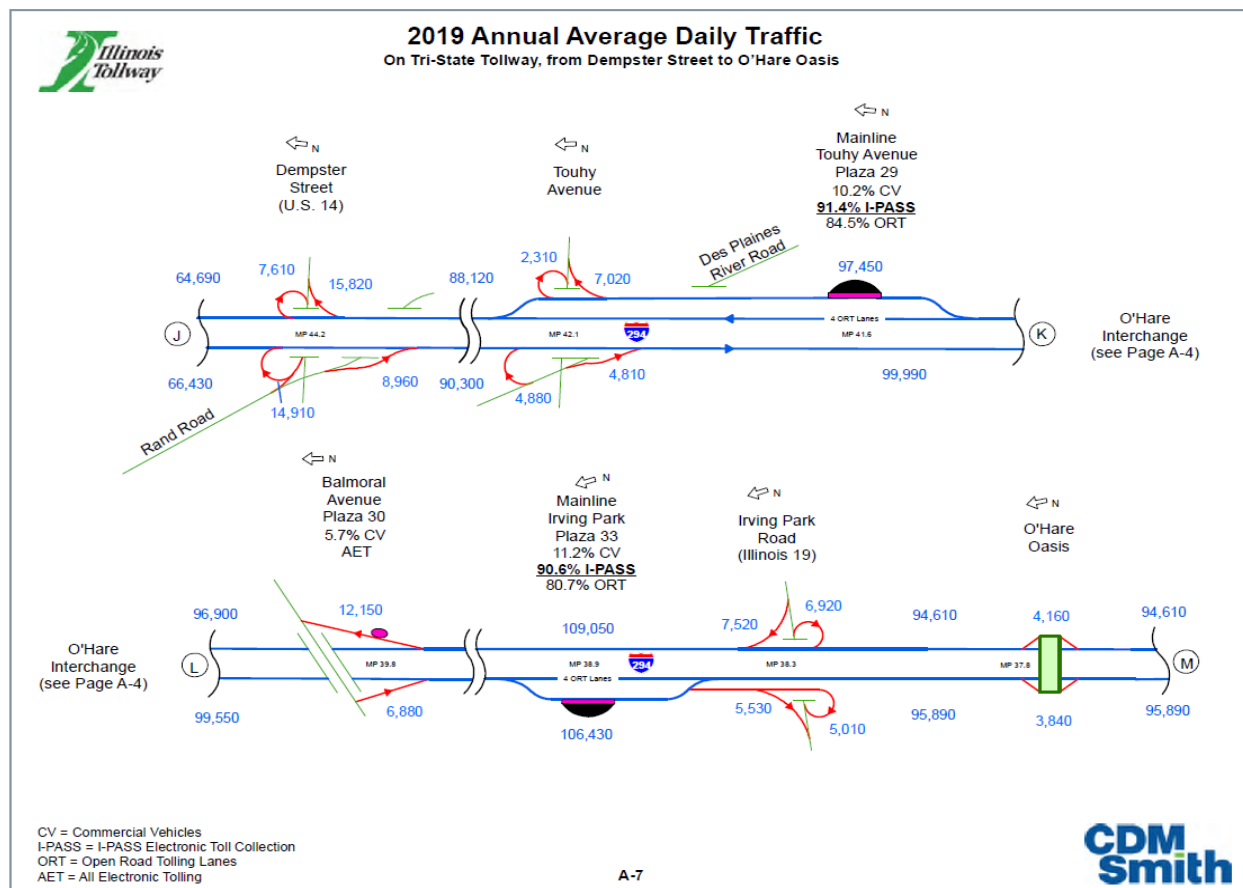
Illinois Tollway

2019 Annual Average Daily Traffic
On Tri-State Tollway, from Dempster Street to O'Hare Oasis

N
Dempster Street (U.S. 14)

N
Touhy Avenue

N
Mainline Touhy Avenue Plaza 29
10.2% CV
91.4% I-PASS
84.5% ORT

64,690
7,610
15,820
88,120
2,310
7,020
Des Plaines River Road
97,450

J
MP 44.2
MP 42.1
294
4 ORT Lanes
MP 41.6
K

O'Hare Interchange (see Page A-4)

66,430
14,910
8,960
90,300
4,880
4,810
99,990
Rand Road

N
Balmoral Avenue Plaza 30
5.7% CV
AET

N
Mainline Irving Park Plaza 33
11.2% CV
90.6% I-PASS
80.7% ORT

N
Irving Park Road (Illinois 19)

N
O'Hare Oasis

96,900
12,150
109,050
7,520
6,920
94,610
4,160
94,610

O'Hare Interchange (see Page A-4)
L
MP 39.8
MP 38.9
294
4 ORT Lanes
MP 38.3
MP 37.8
M

99,550
6,880
106,430
5,530
5,010
95,890
3,840
95,890

CV = Commercial Vehicles
I-PASS = I-PASS Electronic Toll Collection
ORT = Open Road Tolling Lanes
AET = All Electronic Tolling

A-7

CDM Smith